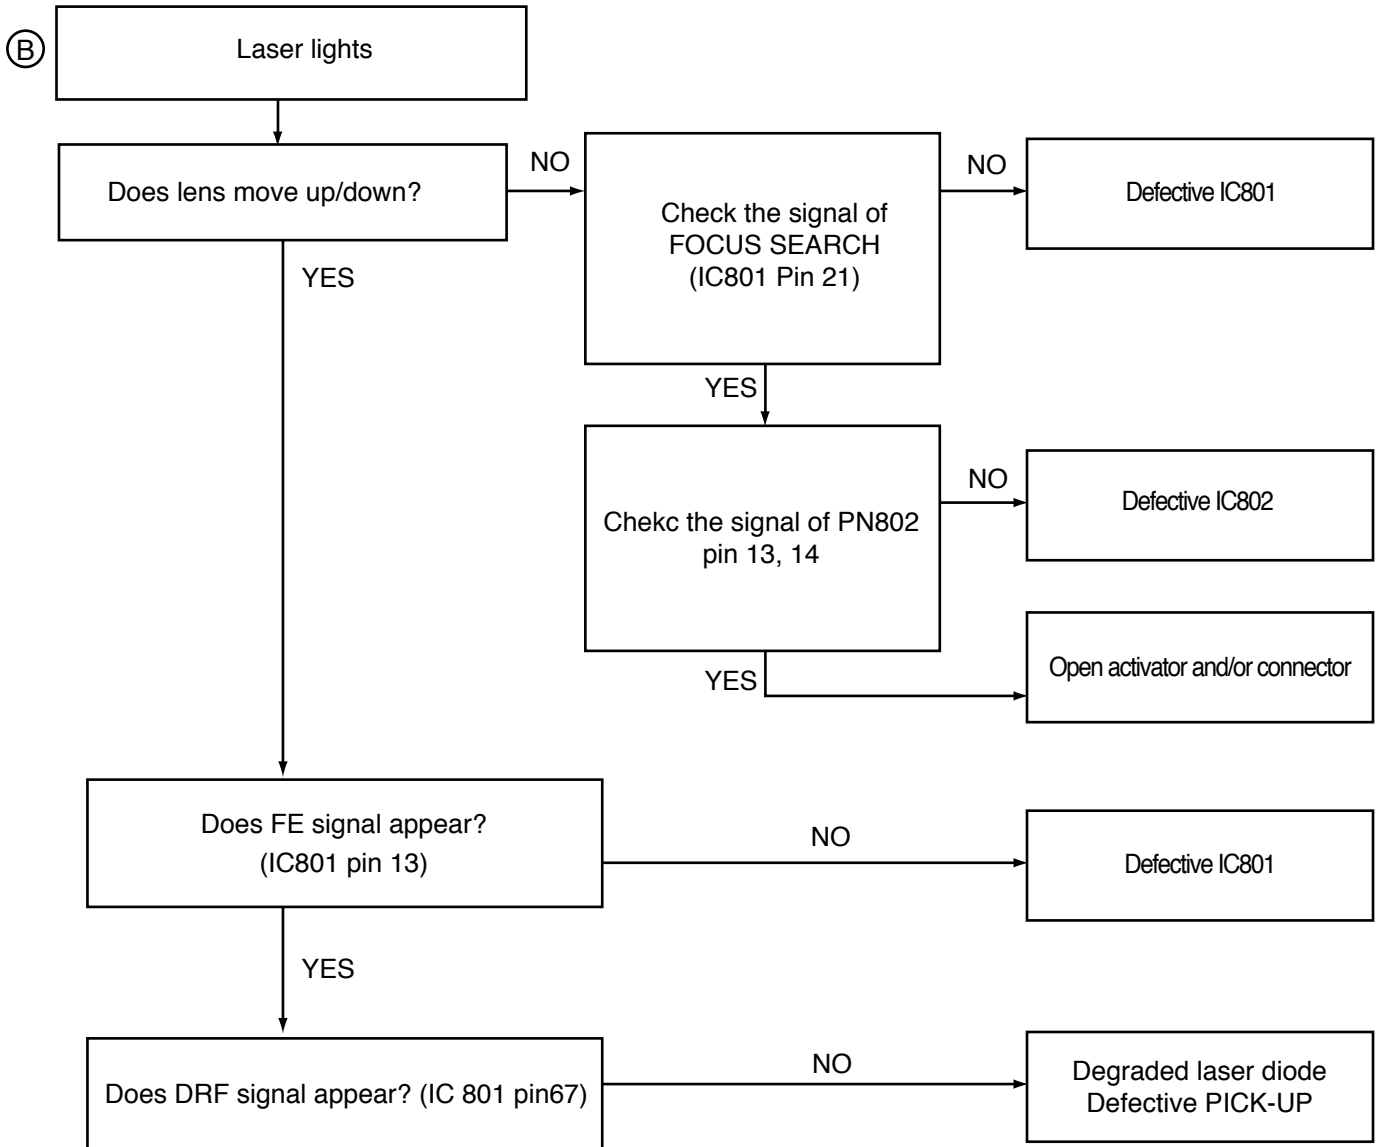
B

Laser lights

Does lens move up/down?

NO

Check the signal of FOCUS SEARCH (IC801 Pin 21)

NO

Defective IC801

YES

YES

Chekc the signal of PN802 pin 13, 14

NO

Defective IC802

YES

Open activator and/or connector

Does FE signal appear? (IC801 pin 13)

NO

Defective IC801

YES

Does DRF signal appear? (IC 801 pin67)

NO

Degraded laser diode
Defective PICK-UP